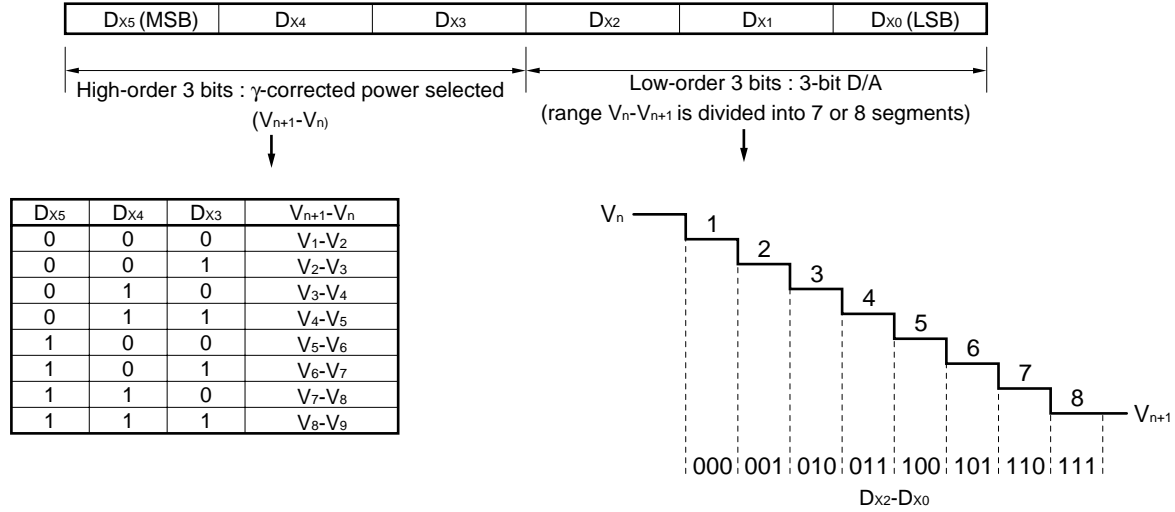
| $D_{X5}$ (MSB) | $D_{X4}$ | $D_{X3}$ | $D_{X2}$ | $D_{X1}$ | $D_{X0}$ (LSB) |
|---|---|---|---|---|---|

High-order 3 bits : $\gamma$-corrected power selected ($V_{n+1}$-$V_n$)

Low-order 3 bits : 3-bit D/A (range $V_n$-$V_{n+1}$ is divided into 7 or 8 segments)

| $D_{X5}$ | $D_{X4}$ | $D_{X3}$ | $V_{n+1}$-$V_n$ |
|---|---|---|---|
| 0 | 0 | 0 | $V_1$-$V_2$ |
| 0 | 0 | 1 | $V_2$-$V_3$ |
| 0 | 1 | 0 | $V_3$-$V_4$ |
| 0 | 1 | 1 | $V_4$-$V_5$ |
| 1 | 0 | 0 | $V_5$-$V_6$ |
| 1 | 0 | 1 | $V_6$-$V_7$ |
| 1 | 1 | 0 | $V_7$-$V_8$ |
| 1 | 1 | 1 | $V_8$-$V_9$ |

$V_n$
1
2
3
4
5
6
7
8
$V_{n+1}$
000 001 010 011 100 101 110 111
$D_{X2}$-$D_{X0}$